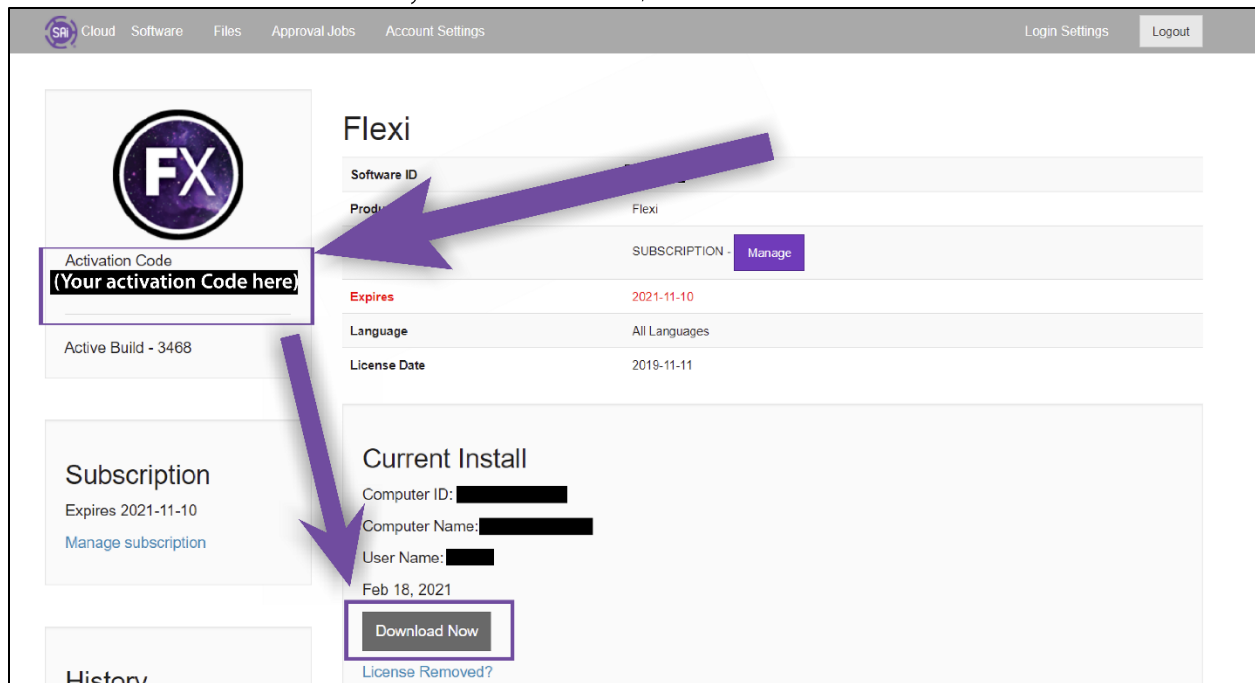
SAi Cloud Software Files Approval Jobs Account Settings Login Settings Logout

FX

Activation Code
(Your activation Code here)

Active Build - 3468

Subscription
Expires 2021-11-10
Manage subscription

History

Flexi

| Software ID | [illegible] |
|---|---|
| Produ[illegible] | Flexi |
| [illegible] | SUBSCRIPTION - Manage |
| Expires | 2021-11-10 |
| Language | All Languages |
| License Date | 2019-11-11 |

Current Install
Computer ID: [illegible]
Computer Name: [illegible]
User Name: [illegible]
Feb 18, 2021
Download Now
License Removed?